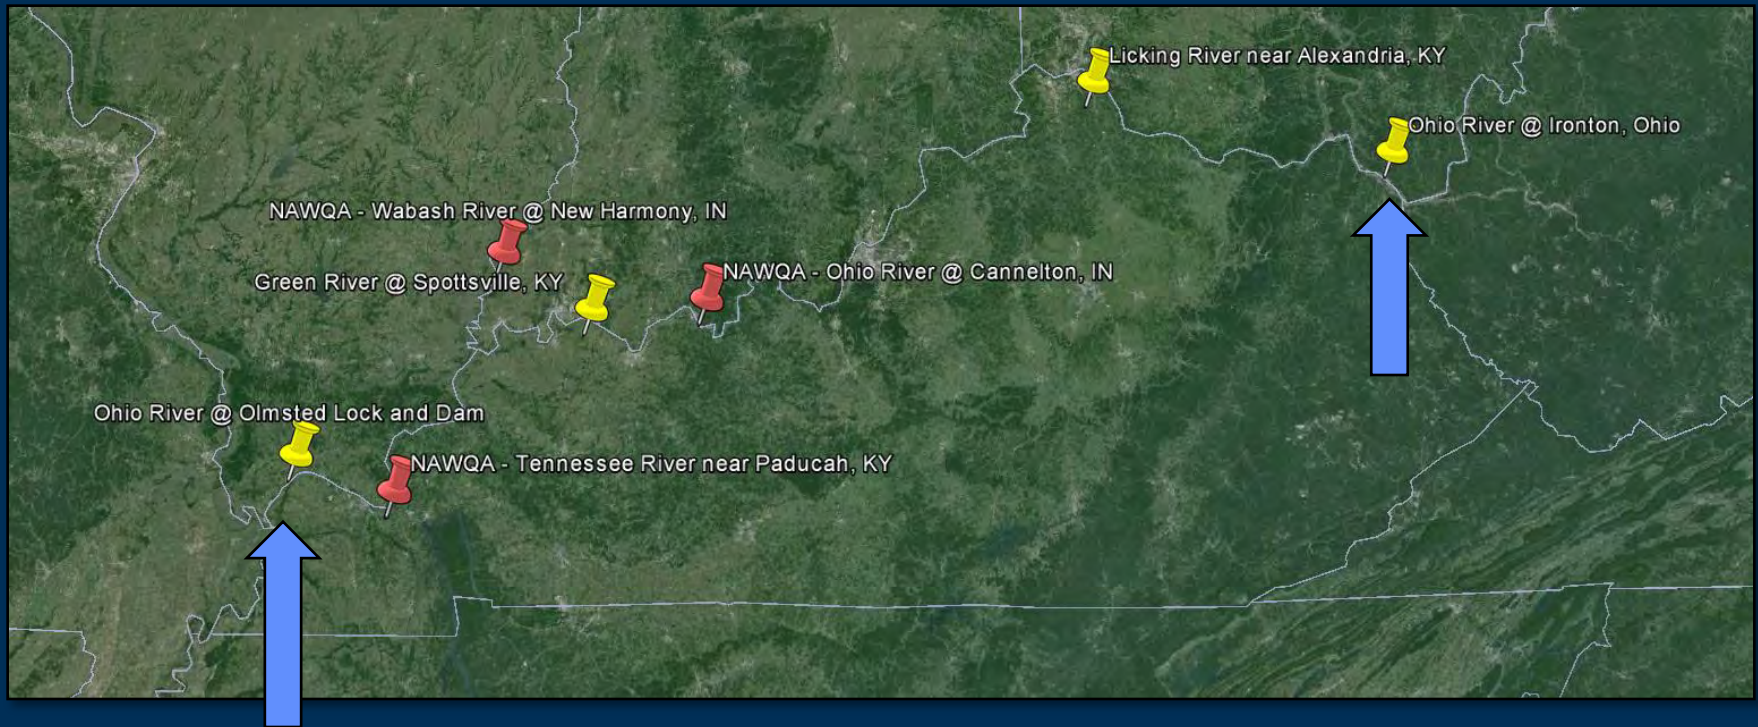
Licking River near Alexandria, KY

Ohio River @ Ironton, Ohio

NAWQA - Wabash River @ New Harmony, IN

Green River @ Spottsville, KY

NAWQA - Ohio River @ Cannelton, IN

Ohio River @ Olmsted Lock and Dam

NAWQA - Tennessee River near Paducah, KY